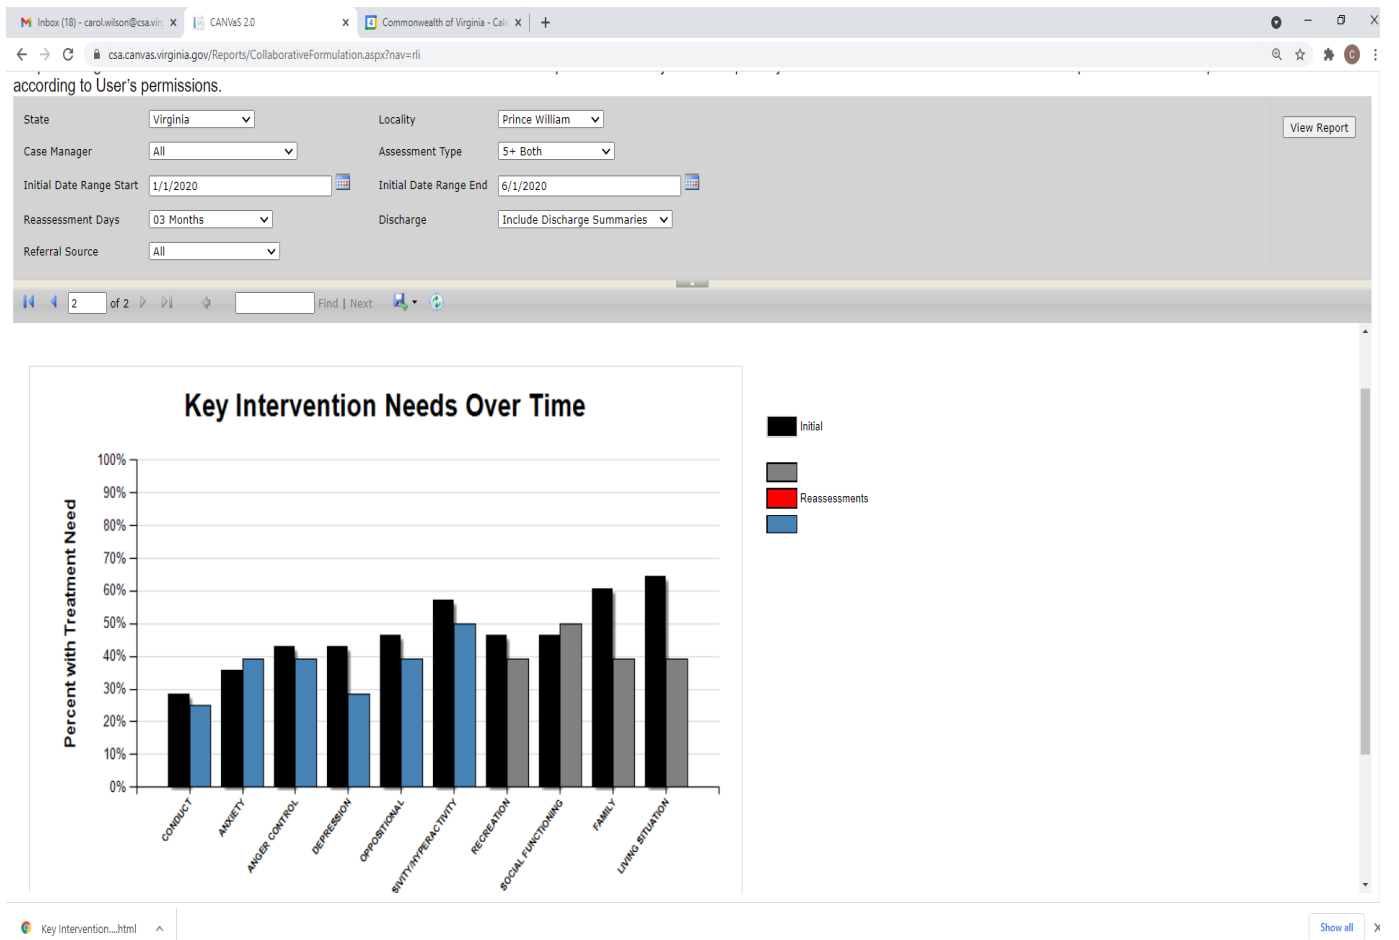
Inbox (18) - carol.wilson@csa.vir ×
CANVaS 2.0 ×
Commonwealth of Virginia - Cal ×
+

csa.canvas.virginia.gov/Reports/CollaborativeFormulation.aspx?nav=rli

according to User's permissions.

State Virginia
Locality Prince William
View Report
Case Manager All
Assessment Type 5+ Both
Initial Date Range Start 1/1/2020
Initial Date Range End 6/1/2020
Reassessment Days 03 Months
Discharge Include Discharge Summaries
Referral Source All

2 of 2 Find | Next

Key Intervention Needs Over Time

Percent with Treatment Need

100%
90%
80%
70%
60%
50%
40%
30%
20%
10%
0%

CONDUCT
ANXIETY
ANGER CONTROL
DEPRESSION
OPPOSITIONAL
SIVITY/HYPERACTIVITY
RECREATION
SOCIAL FUNCTIONING
FAMILY
LIVING SITUATION

Initial
Reassessments

Key Intervention....html
Show all